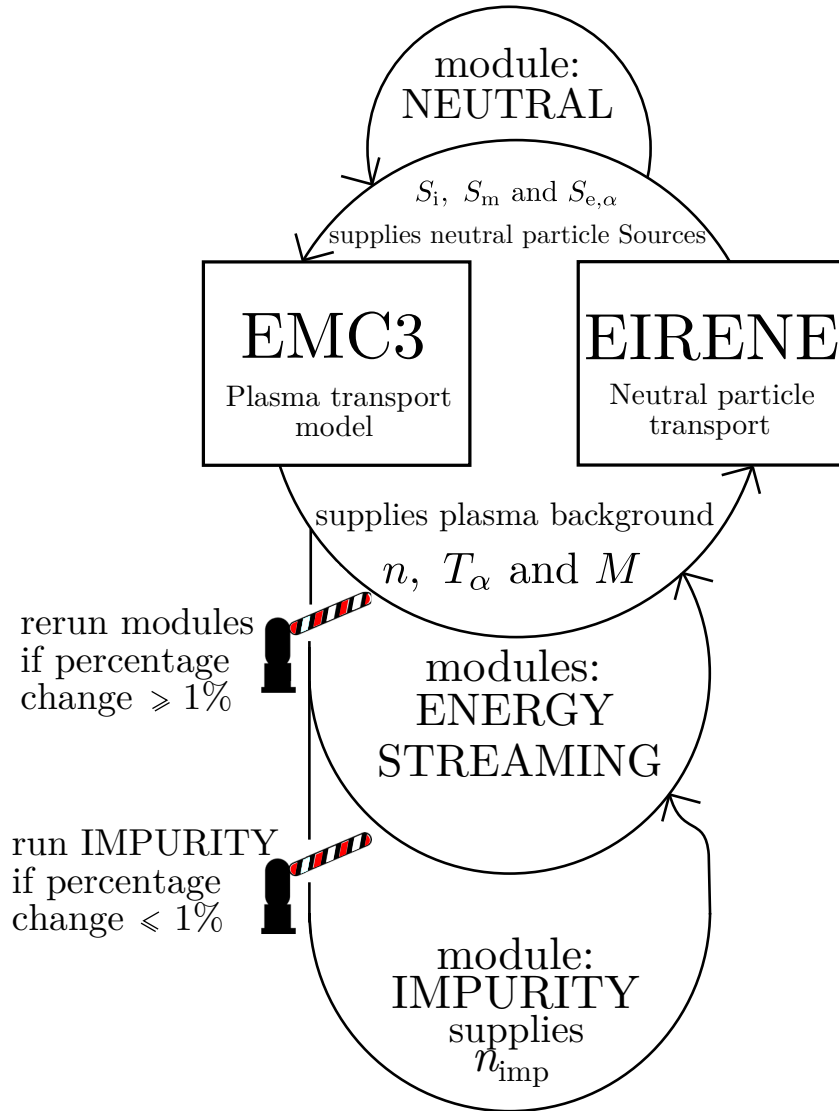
module:
NEUTRAL

$S_{\mathrm{i}}$, $S_{\mathrm{m}}$ and $S_{\mathrm{e},\alpha}$

supplies neutral particle Sources

EMC3
Plasma transport model

EIRENE
Neutral particle transport

supplies plasma background
$n$, $T_\alpha$ and $M$

rerun modules if percentage change $\geqslant 1\%$

modules:
ENERGY
STREAMING

run IMPURITY if percentage change $\leqslant 1\%$

module:
IMPURITY
supplies
$n_{\mathrm{imp}}$